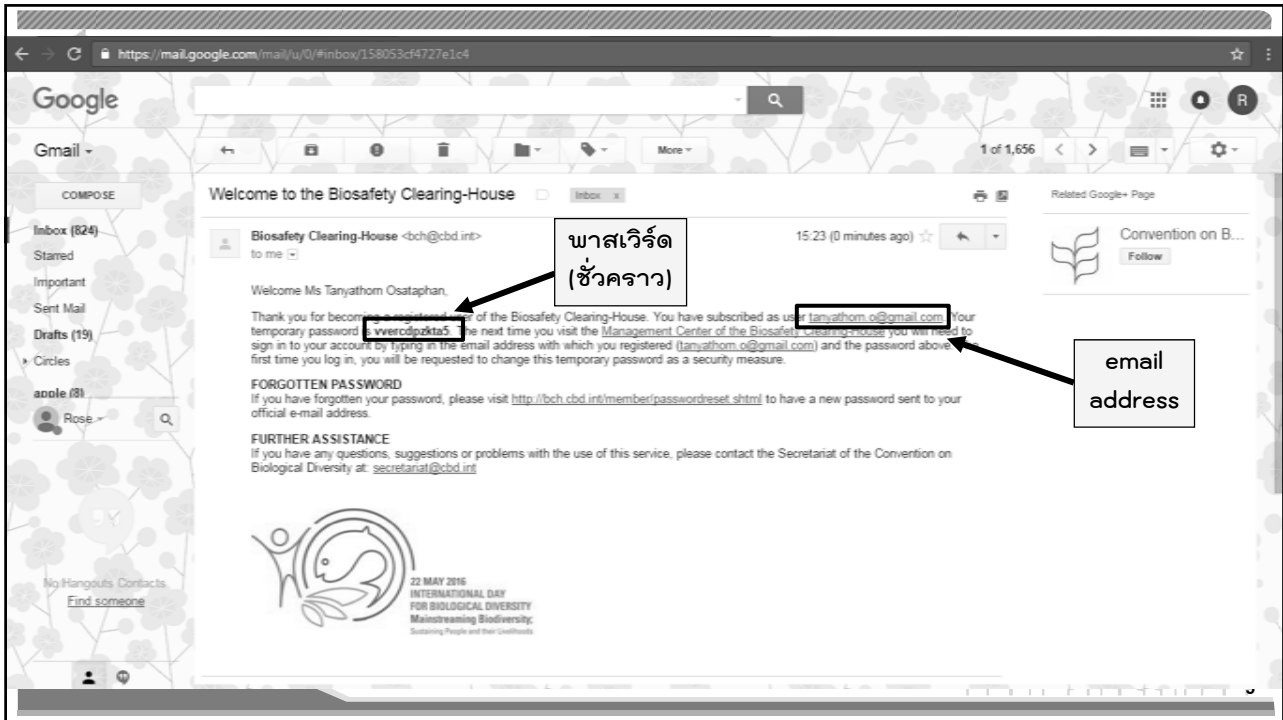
https://mail.google.com/mail/u/0/#inbox/158053cf4727e1c4

Google

Gmail -

More -

1 of 1,656

COMPOSE

Inbox (824)
Starred
Important
Sent Mail
Drafts (19)
Circles
apple (8)
Rose

Welcome to the Biosafety Clearing-House Inbox x

Related Google+ Page

Convention on B...
Follow

Biosafety Clearing-House <bch@cbd.int>
to me

15:23 (0 minutes ago)

พาสเวิร์ด (ชั่วคราว)

Welcome Ms Tanyathorn Osataphan,

Thank you for becoming a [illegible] of the Biosafety Clearing-House. You have subscribed as user tanyathorn.o@gmail.com. Your temporary password is vvercdpzkta5. The next time you visit the Management Center of the Biosafety Clearing-House you will need to sign in to your account by typing in the email address with which you registered (tanyathorn.o@gmail.com) and the password above. The first time you log in, you will be requested to change this temporary password as a security measure.

email address

FORGOTTEN PASSWORD
If you have forgotten your password, please visit http://bch.cbd.int/member/passwordreset.shtml to have a new password sent to your official e-mail address.

FURTHER ASSISTANCE
If you have any questions, suggestions or problems with the use of this service, please contact the Secretariat of the Convention on Biological Diversity at: secretariat@cbd.int

22 MAY 2016
INTERNATIONAL DAY
FOR BIOLOGICAL DIVERSITY
Mainstreaming Biodiversity;
Sustaining People and their Livelihoods

No Hangouts Contacts
Find someone